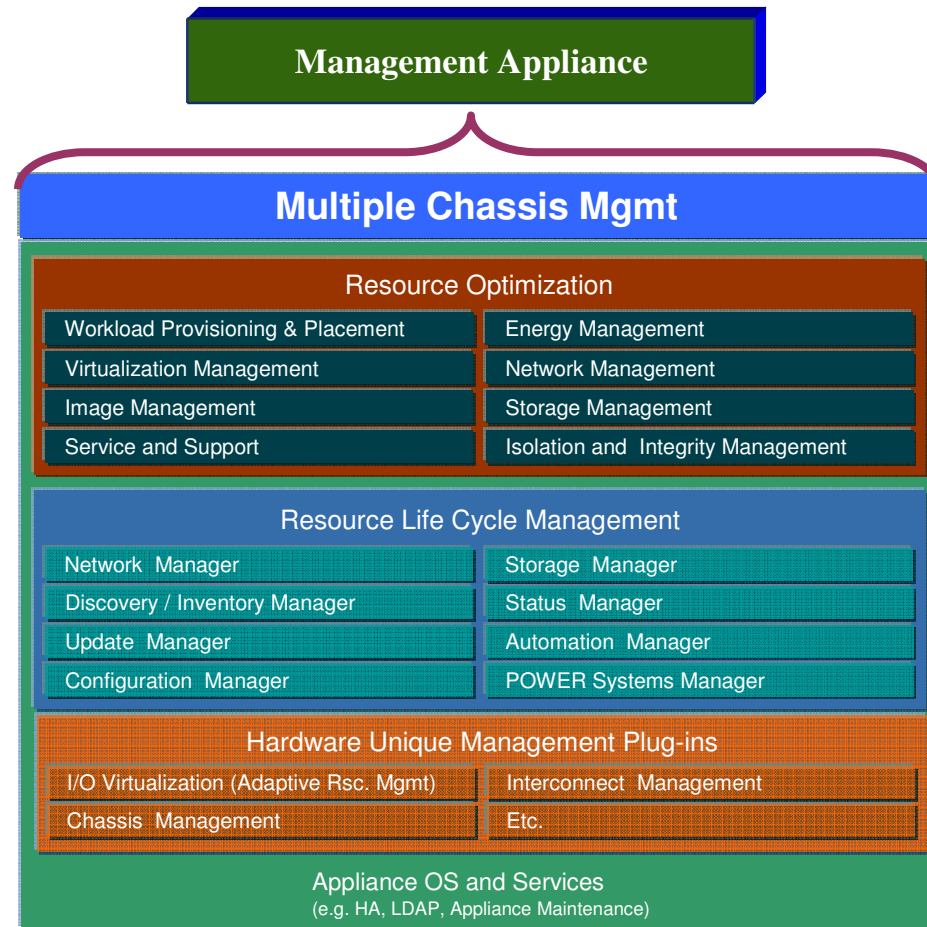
Management Appliance

Multiple Chassis Mgmt

Resource Optimization

Workload Provisioning & Placement

Energy Management

Virtualization Management

Network Management

Image Management

Storage Management

Service and Support

Isolation and Integrity Management

Resource Life Cycle Management

Network Manager

Storage Manager

Discovery / Inventory Manager

Status Manager

Update Manager

Automation Manager

Configuration Manager

POWER Systems Manager

Hardware Unique Management Plug-ins

I/O Virtualization (Adaptive Rsc. Mgmt)

Interconnect Management

Chassis Management

Etc.

Appliance OS and Services
(e.g. HA, LDAP, Appliance Maintenance)